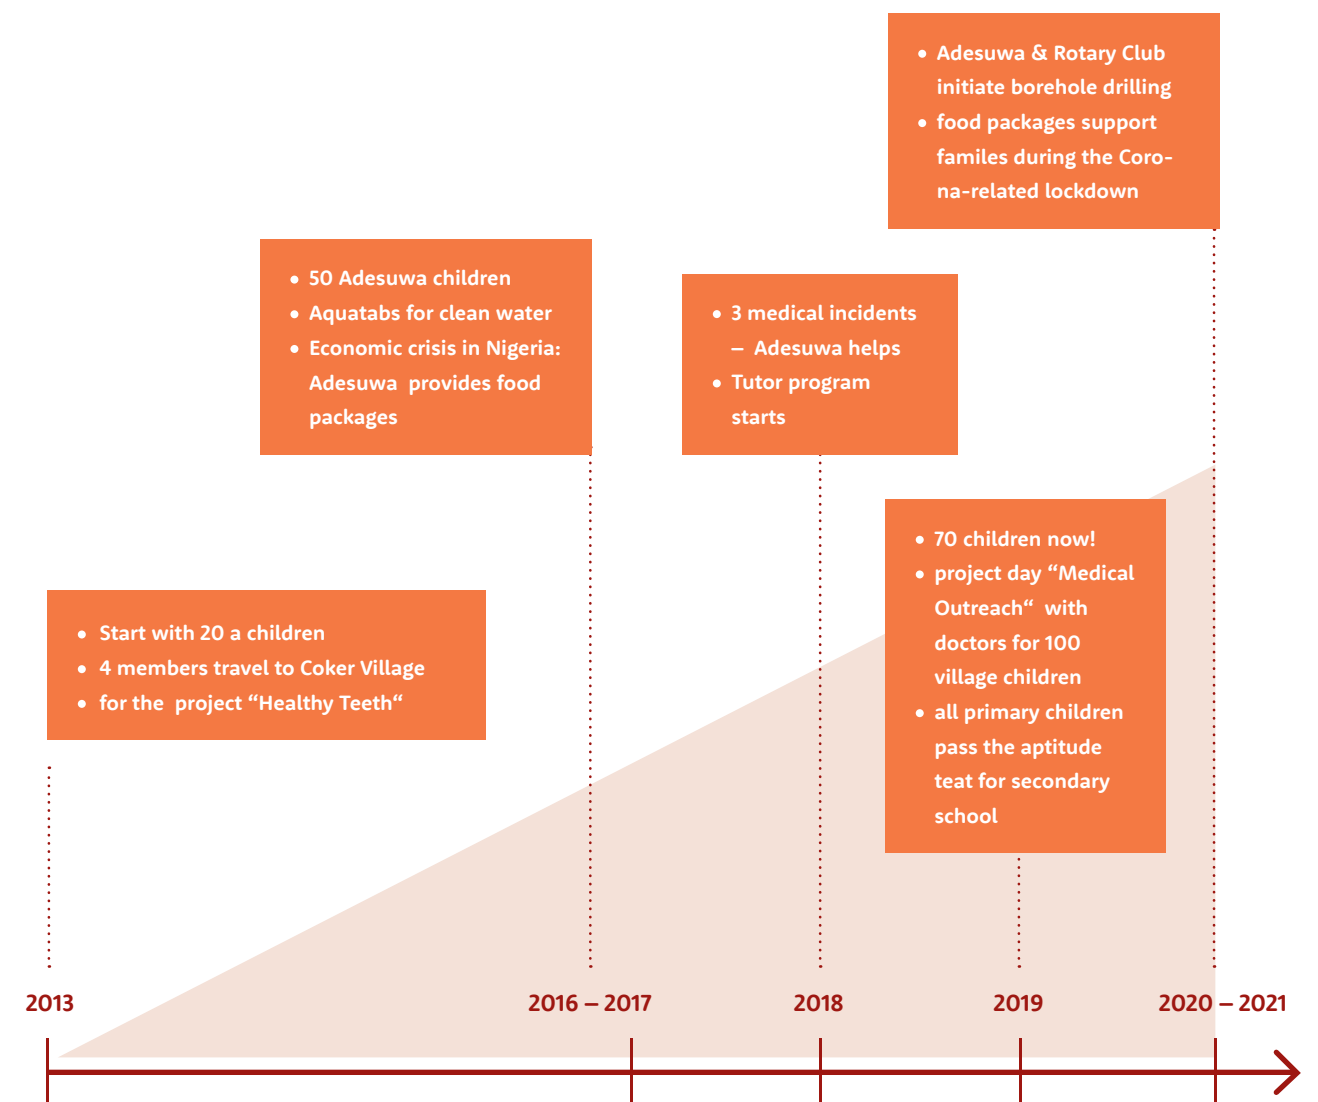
- Adesuwa & Rotary Club initiate borehole drilling
- food packages support familes during the Corona-related lockdown

- 50 Adesuwa children
- Aquatabs for clean water
- Economic crisis in Nigeria: Adesuwa provides food packages

- 3 medical incidents – Adesuwa helps
- Tutor program starts

- 70 children now!
- project day “Medical Outreach“ with doctors for 100 village children
- all primary children pass the aptitude teat for secondary school

- Start with 20 a children
- 4 members travel to Coker Village
- for the project “Healthy Teeth“

2013
2016 – 2017
2018
2019
2020 – 2021